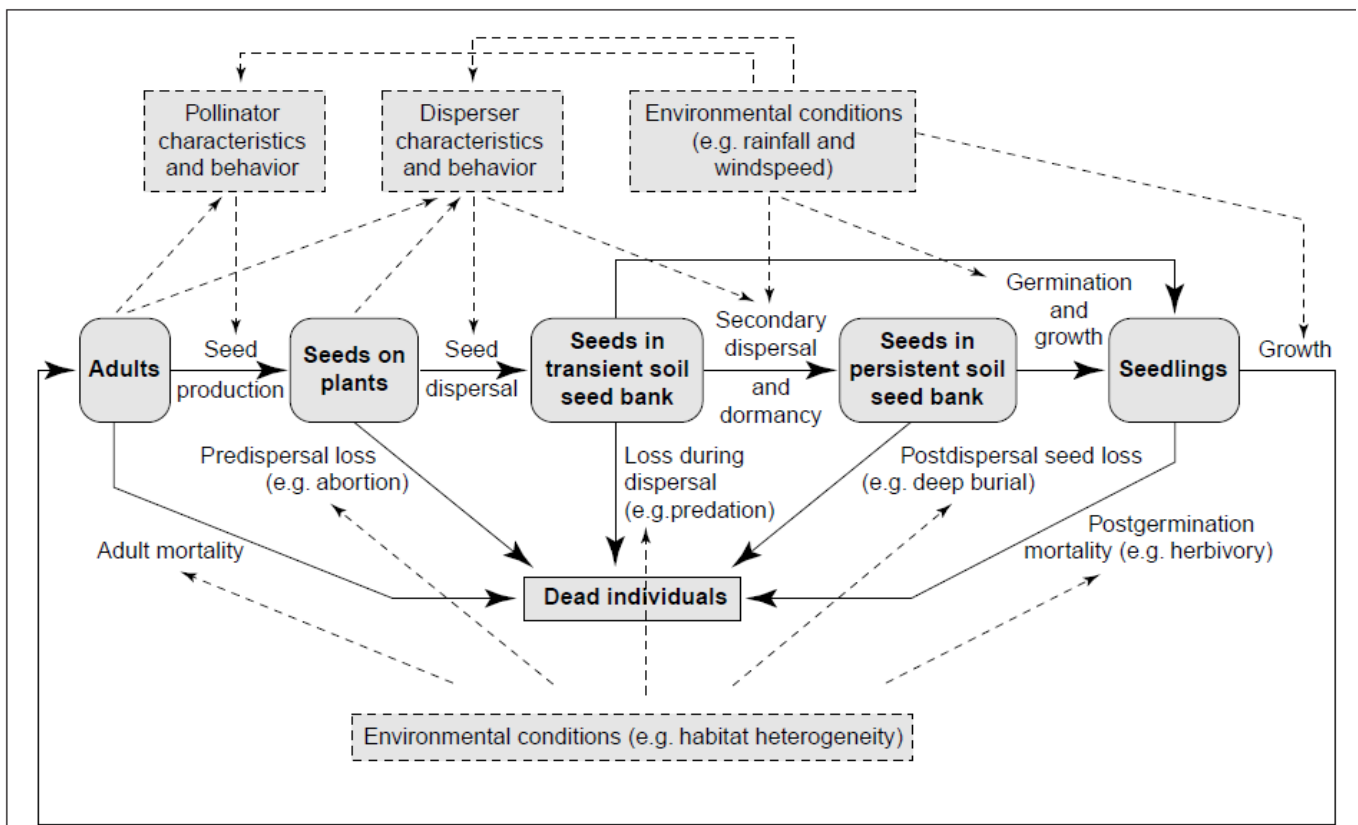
Pollinator characteristics and behavior

Disperser characteristics and behavior

Environmental conditions (e.g. rainfall and windspeed)

Adults

Seed production

Seeds on plants

Seed dispersal

Seeds in transient soil seed bank

Secondary dispersal and dormancy

Seeds in persistent soil seed bank

Germination and growth

Seedlings

Growth

Predispersal loss (e.g. abortion)

Loss during dispersal (e.g.predation)

Postdispersal seed loss (e.g. deep burial)

Postgermination mortality (e.g. herbivory)

Adult mortality

Dead individuals

Environmental conditions (e.g. habitat heterogeneity)